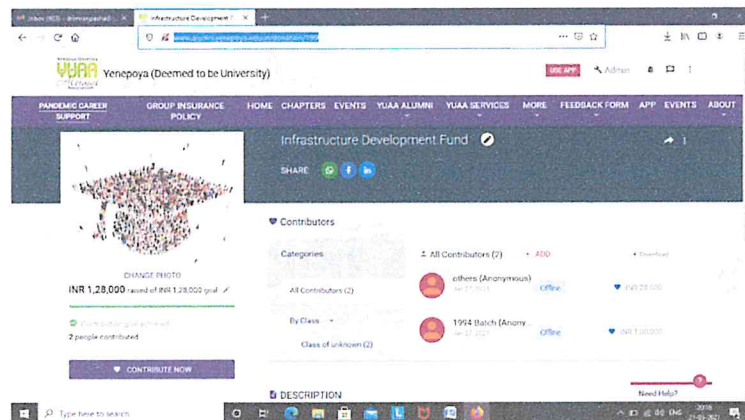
Inbox (103) - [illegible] ×
Infrastructure Development ×
+
www.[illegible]
Yenepoya (Deemed to be University)
YUAA
USE APP
Admin
PANDEMIC CAREER SUPPORT
GROUP INSURANCE POLICY
HOME
CHAPTERS
EVENTS
YUAA ALUMNI
YUAA SERVICES
MORE
FEEDBACK FORM
APP
EVENTS
ABOUT
Infrastructure Development Fund
SHARE
CHANGE PHOTO
INR 1,28,000 raised of INR 1,28,000 goal
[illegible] goal achieved
2 people contributed
CONTRIBUTE NOW
Contributors
Categories
All Contributors (2)
+ ADD
Download
All Contributors (2)
others (Anonymous)
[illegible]
Offline
INR 28,000
By Class
1994 Batch (Anony...
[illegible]
Offline
INR 1,00,000
Class of unknown (2)
DESCRIPTION
Need Help?
Type here to search
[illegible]
ENG
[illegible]